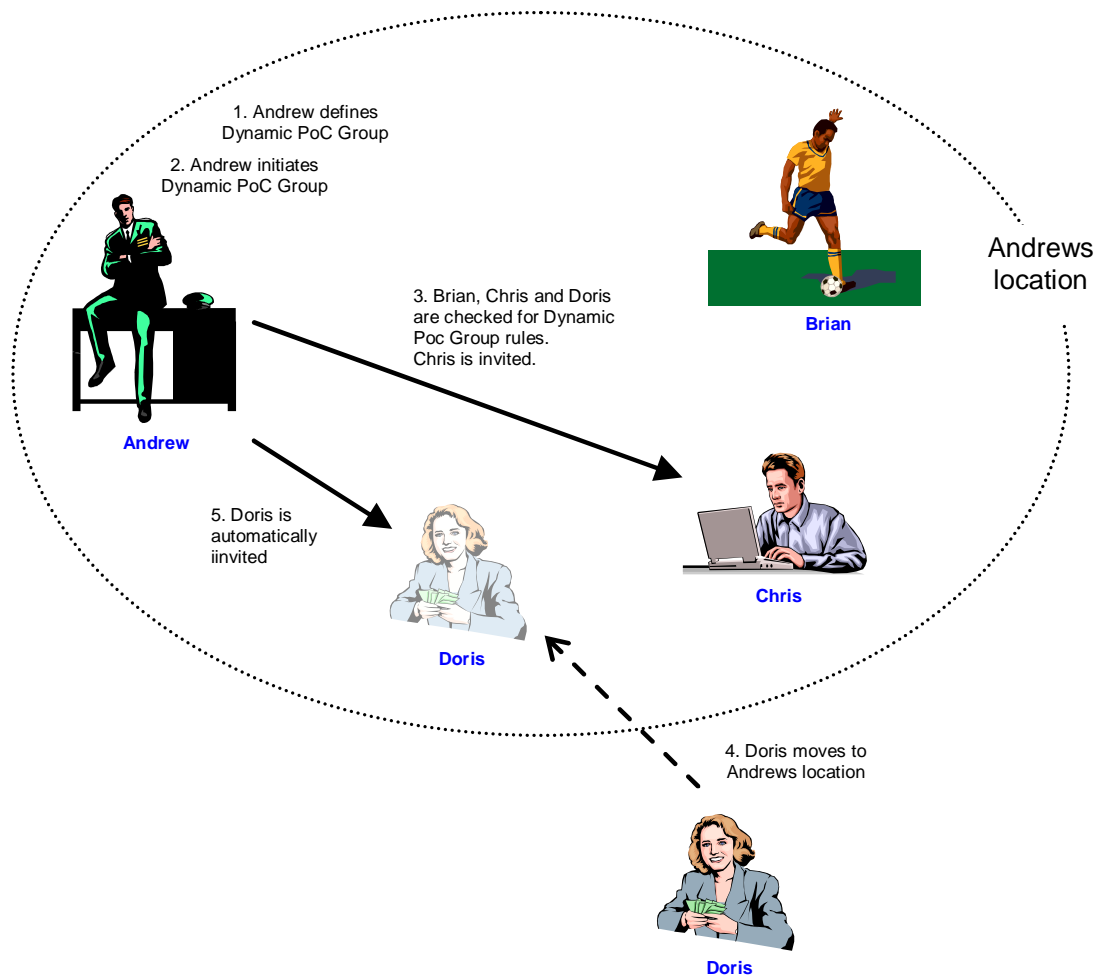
1. Andrew defines Dynamic PoC Group

2. Andrew initiates Dynamic PoC Group

Andrews location

3. Brian, Chris and Doris are checked for Dynamic Poc Group rules. Chris is invited.

Brian

Andrew

5. Doris is automatically iinvited

Chris

Doris

4. Doris moves to Andrews location

Doris